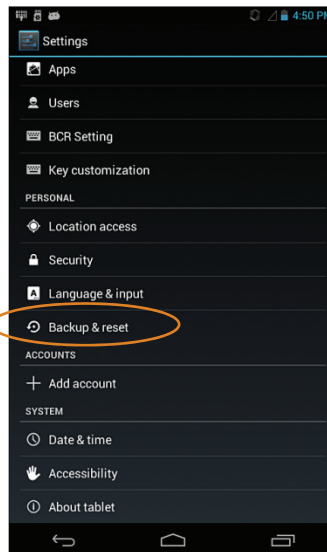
4:50 PM

Settings

Apps

Users

BCR Setting

Key customization

PERSONAL

Location access

Security

Language & input

Backup & reset

ACCOUNTS

Add account

SYSTEM

Date & time

Accessibility

About tablet